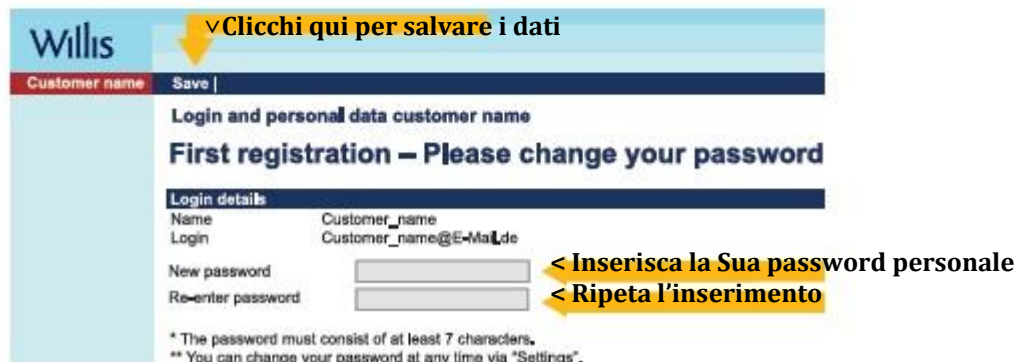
Willis

˅Clicchi qui per salvare i dati

Customer name

Save |

Login and personal data customer name

First registration – Please change your password

Login details

Name Customer_name

Login Customer_name@E-Mail.de

New password

< Inserisca la Sua password personale

Re-enter password

< Ripeta l'inserimento

* The password must consist of at least 7 characters.

** You can change your password at any time via "Settings".